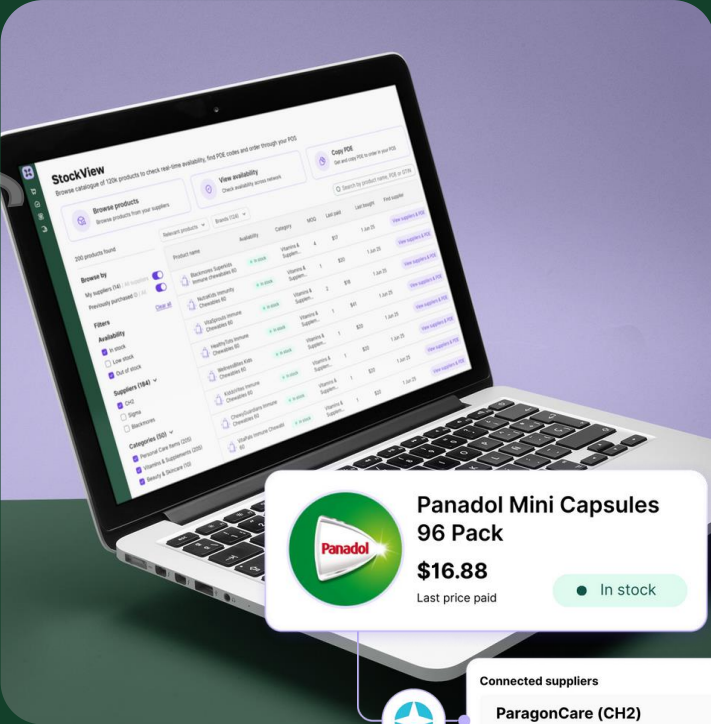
StockView

Browse catalogue of 120k products to check real-time availability, find PDE codes and order through your POS

Browse products
Browse products from your suppliers

View availability
Check availability across network

Copy PDE
Get and copy PDE to order in your POS

Search by product name, PDE or GTIN

200 products found

Browse by
My suppliers (14)
Previously purchased
Clear all

Filters
Availability
In stock
Low stock
Out of stock

Suppliers (164)
CH2
Sigma
Blackmores

Categories (50)
Personal Care Items (205)
Vitamins & Supplements (205)
Beauty & Skincare (10)

Relevant products
Brands (128)

| Product name | Availability | Category | MOQ | Last paid | Last bought | Find supplier |
|---|---|---|---|---|---|---|
| Blackmores Superkids Immune Chewables 60 | In stock | Vitamins & Supplem... | 4 | $12 | 1 Jun 25 | View suppliers & PDE |
| Nutrafuls Immune Chewables 60 | In stock | Vitamins & Supplem... | 1 | $20 | 1 Jun 25 | View suppliers & PDE |
| VitalSprouts Immune Chewables 60 | In stock | Vitamins & Supplem... | 2 | $18 | 1 Jun 25 | View suppliers & PDE |
| HealthyTots Immune Chewables 60 | In stock | Vitamins & Supplem... | 1 | $41 | 1 Jun 25 | View suppliers & PDE |
| WellnessBites Kids Chewables 60 | In stock | Vitamins & Supplem... | 1 | $20 | 1 Jun 25 | View suppliers & PDE |
| KiddoVites Immune Chewables 60 | In stock | Vitamins & Supplem... | 1 | $20 | 1 Jun 25 | View suppliers & PDE |
| ChewyGuardians Immune Chewables 60 | In stock | Vitamins & Supplem... | 1 | $13 | 1 Jun 25 | View suppliers & PDE |
| VitaPals Immune Chewabl 60 | In stock | Vitamins & Supplem... | 1 | $20 | 1 Jun 25 | View suppliers & PDE |

Panadol

Panadol Mini Capsules 96 Pack
$16.88
Last price paid
In stock

Connected suppliers
ParagonCare (CH2)